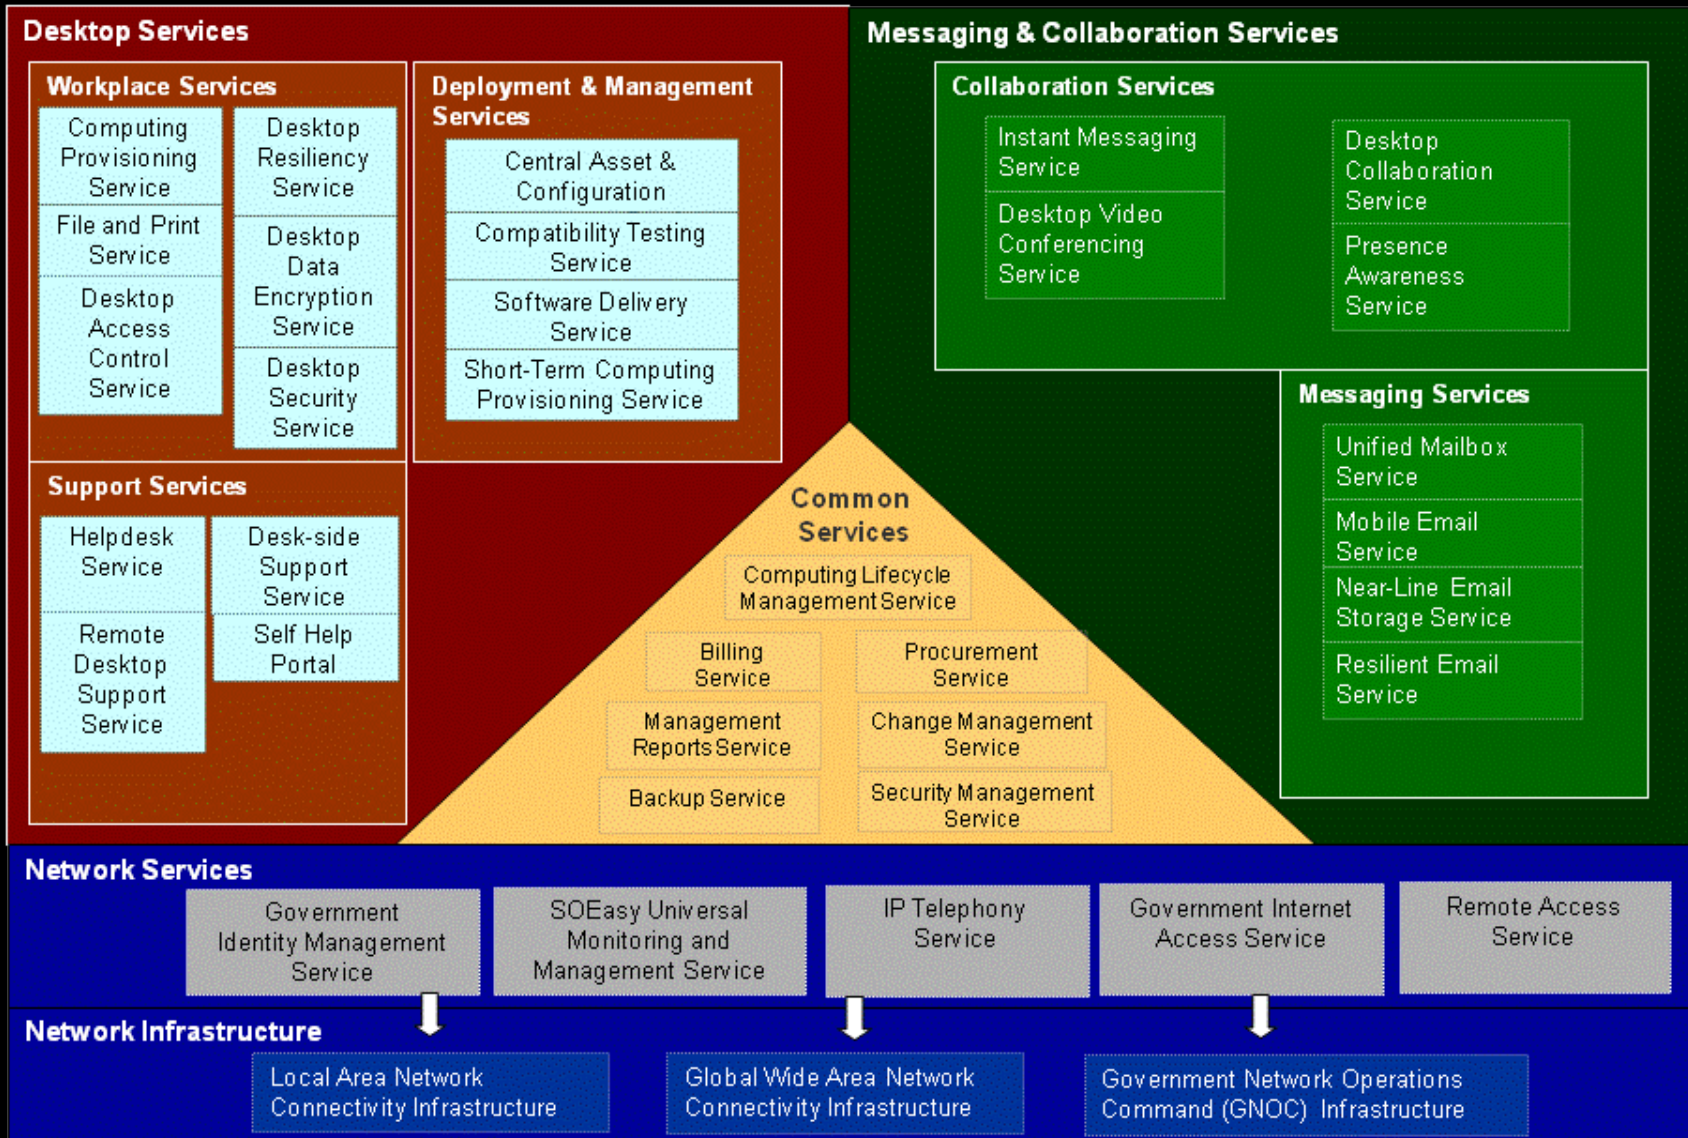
Desktop Services

Workplace Services

Computing Provisioning Service

File and Print Service

Desktop Access Control Service

Desktop Resiliency Service

Desktop Data Encryption Service

Desktop Security Service

Deployment & Management Services

Central Asset & Configuration

Compatibility Testing Service

Software Delivery Service

Short-Term Computing Provisioning Service

Support Services

Helpdesk Service

Remote Desktop Support Service

Desk-side Support Service

Self Help Portal

Messaging & Collaboration Services

Collaboration Services

Instant Messaging Service

Desktop Video Conferencing Service

Desktop Collaboration Service

Presence Awareness Service

Messaging Services

Unified Mailbox Service

Mobile Email Service

Near-Line Email Storage Service

Resilient Email Service

Common Services

Computing Lifecycle Management Service

Billing Service

Procurement Service

Management Reports Service

Change Management Service

Backup Service

Security Management Service

Network Services

Government Identity Management Service

SOEasy Universal Monitoring and Management Service

IP Telephony Service

Government Internet Access Service

Remote Access Service

Network Infrastructure

Local Area Network Connectivity Infrastructure

Global Wide Area Network Connectivity Infrastructure

Government Network Operations Command (GNOC) Infrastructure